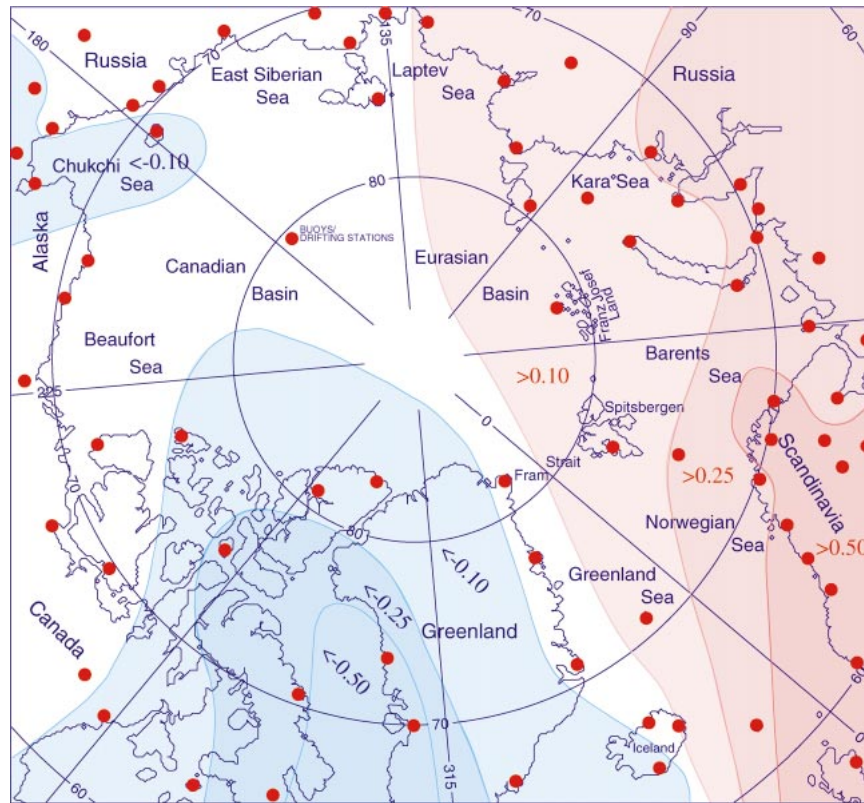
180
Russia
East Siberian Sea
135
Laptev Sea
70
90
Russia
60
Chukchi Sea
<-0.10
80
Kara Sea
Alaska
BUOYS/ DRIFTING STATIONS
Canadian Basin
Eurasian Basin
Franz Josef Land
Beaufort Sea
Barents Sea
>0.10
225
Spitsbergen
0
Fram Strait
>0.25
Scandinavia
Norwegian Sea
>0.50
80
<-0.10
70
Greenland Sea
<-0.25
Greenland
Canada
<-0.50
70
Iceland
315
60